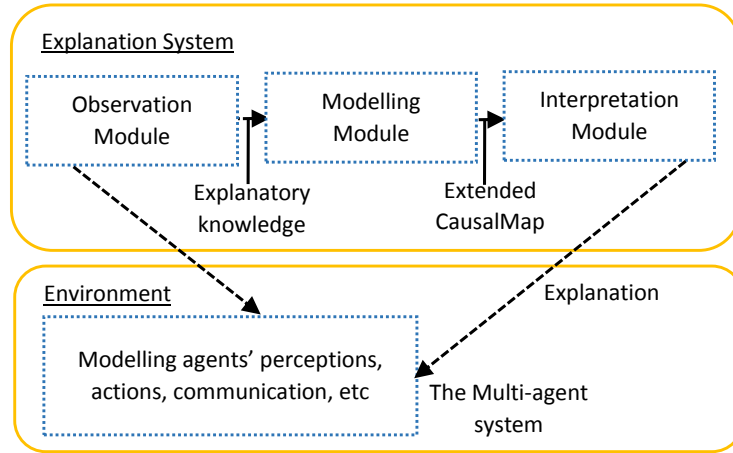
Explanation System

Observation Module

Modelling Module

Interpretation Module

Explanatory knowledge

Extended CausalMap

Environment

Explanation

Modelling agents' perceptions, actions, communication, etc

The Multi-agent system